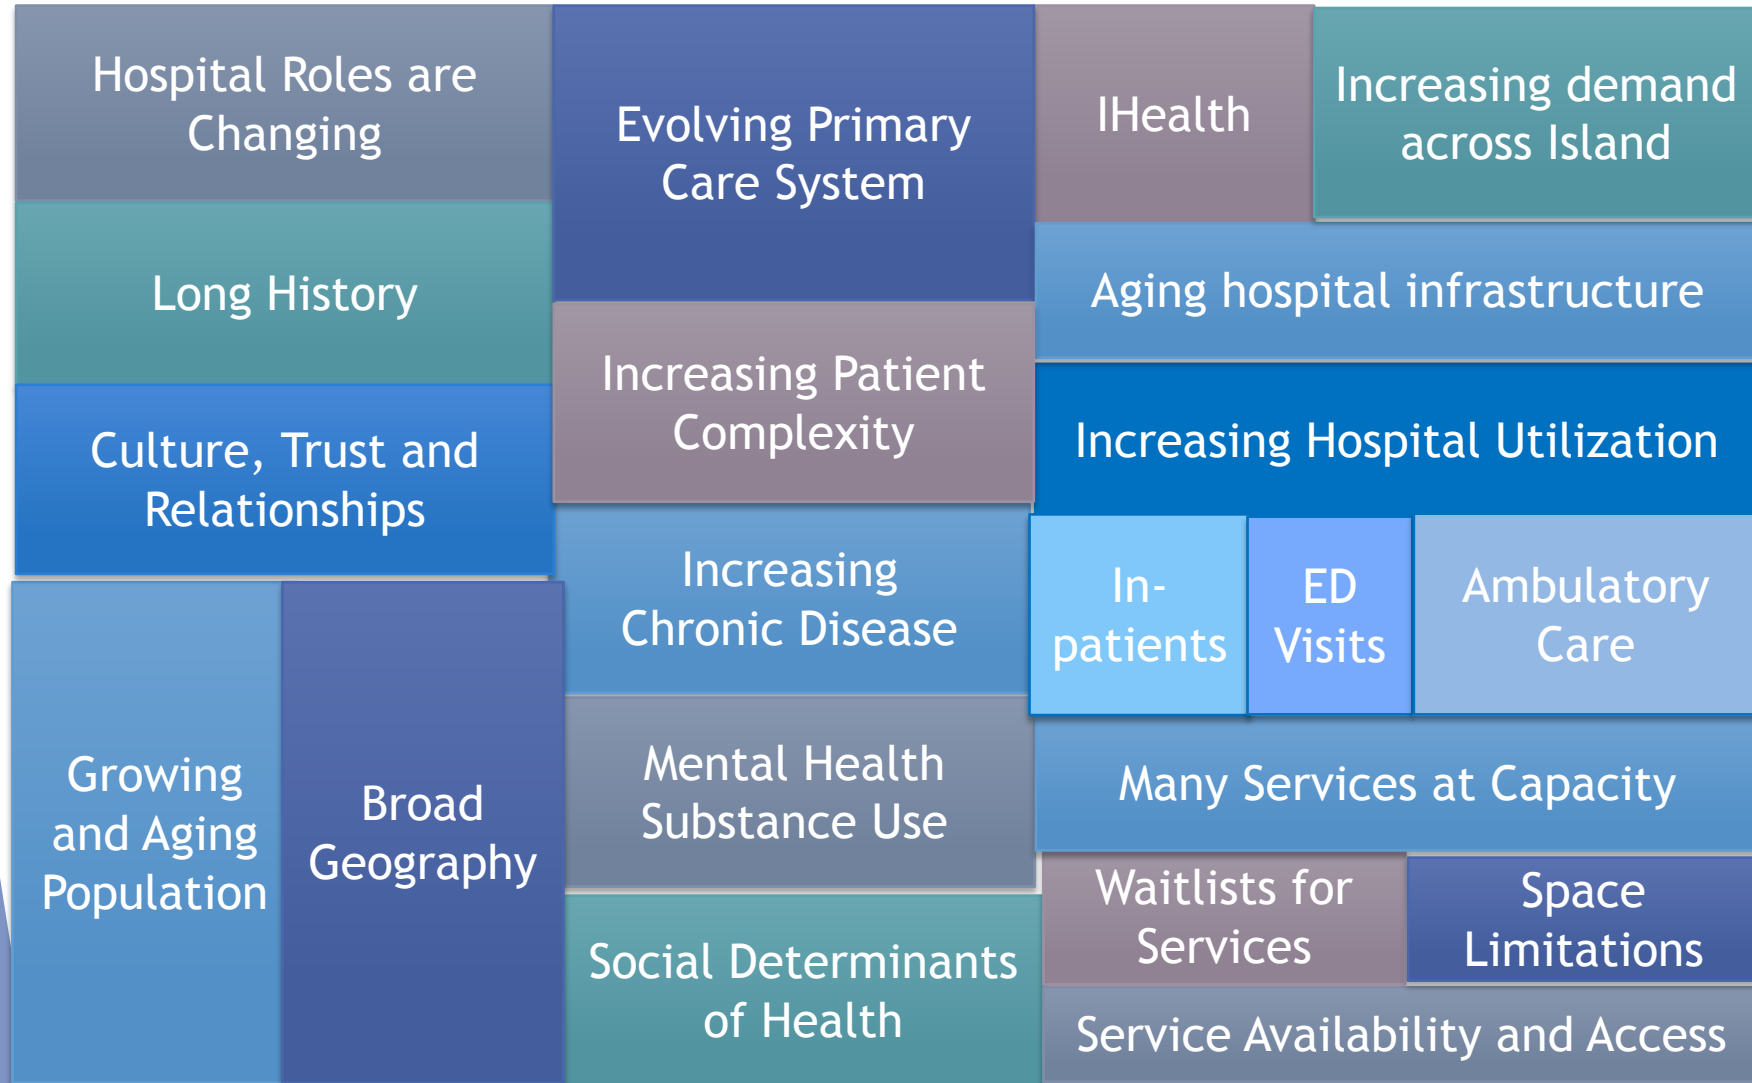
Hospital Roles are Changing

Long History

Culture, Trust and Relationships

Growing and Aging Population

Broad Geography

Evolving Primary Care System

Increasing Patient Complexity

Increasing Chronic Disease

Mental Health Substance Use

Social Determinants of Health

IHealth

Increasing demand across Island

Aging hospital infrastructure

Increasing Hospital Utilization

In-patients

ED Visits

Ambulatory Care

Many Services at Capacity

Waitlists for Services

Space Limitations

Service Availability and Access